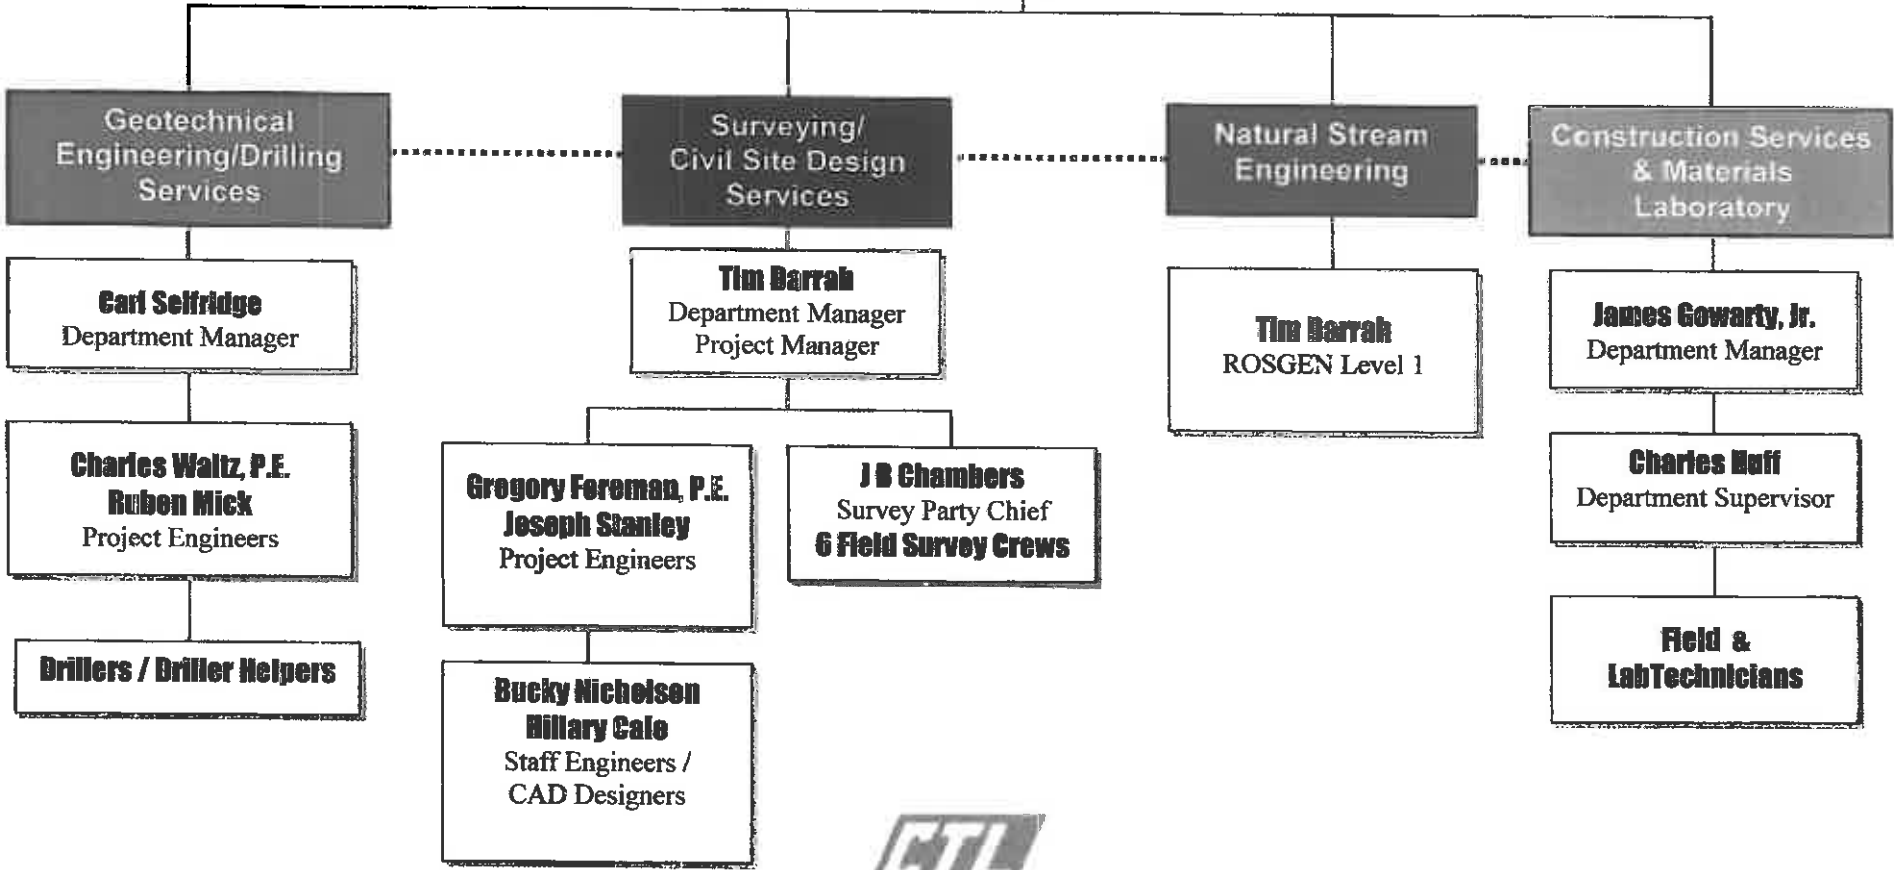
Geotechnical Engineering/Drilling Services

Surveying/ Civil Site Design Services

Natural Stream Engineering

Construction Services & Materials Laboratory

Carl Selfridge
Department Manager

Tim Barrah
Department Manager
Project Manager

Tim Barrah
ROSGEN Level 1

James Gowarty, Jr.
Department Manager

Charles Waltz, P.E.
Ruben Mick
Project Engineers

Gregory Foreman, P.E.
Joseph Stanley
Project Engineers

J B Chambers
Survey Party Chief
6 Field Survey Crews

Charles Huff
Department Supervisor

Drillers / Driller Helpers

Bucky Nicholson
Hillary Cale
Staff Engineers /
CAD Designers

Field &
LabTechnicians

CTL